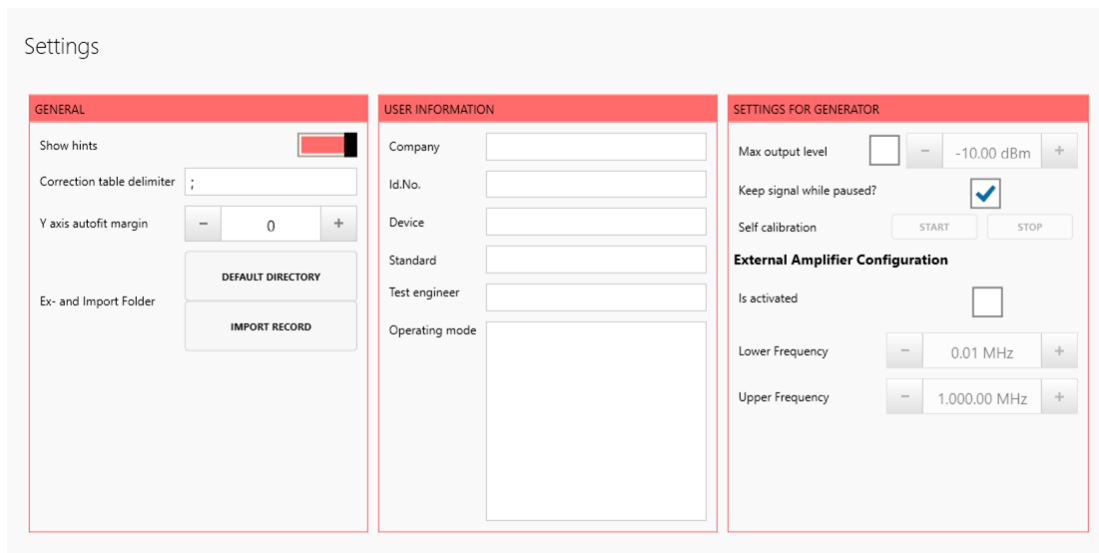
Settings

GENERAL

Show hints

Correction table delimiter ;

Y axis autofit margin − 0 +

DEFAULT DIRECTORY

Ex- and Import Folder

IMPORT RECORD

USER INFORMATION

Company

Id.No.

Device

Standard

Test engineer

Operating mode

SETTINGS FOR GENERATOR

Max output level − -10.00 dBm +

Keep signal while paused?

Self calibration START STOP

External Amplifier Configuration

Is activated

Lower Frequency − 0.01 MHz +

Upper Frequency − 1.000.00 MHz +